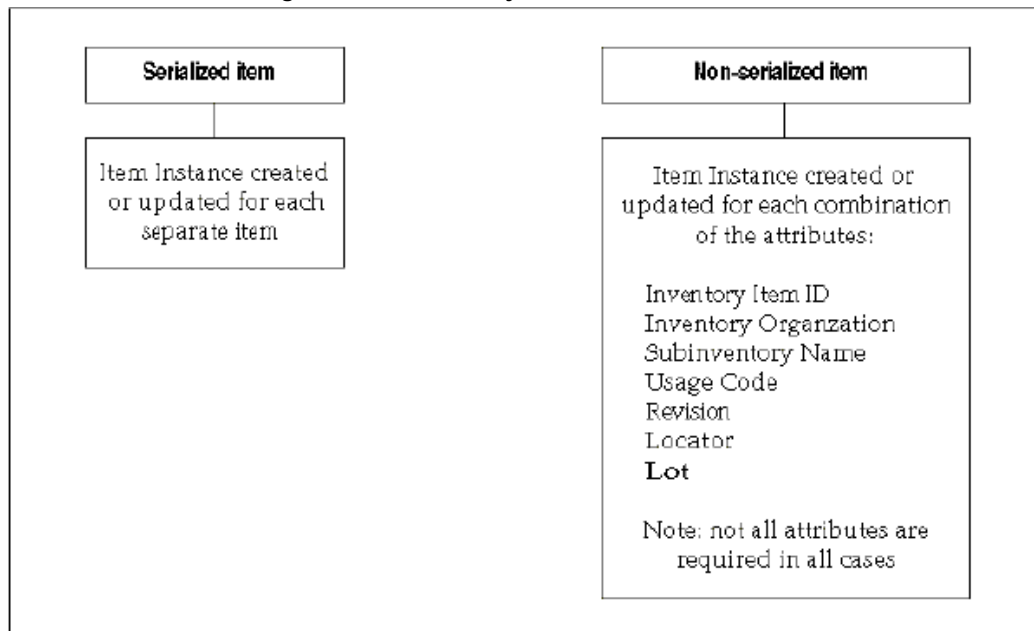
Serialized item

Item Instance created or updated for each separate item

Non-serialized item

Item Instance created or updated for each combination of the attributes:

Inventory Item ID
Inventory Organzation
Subinventory Name
Usage Code
Revision
Locator
Lot

Note: not all attributes are required in all cases